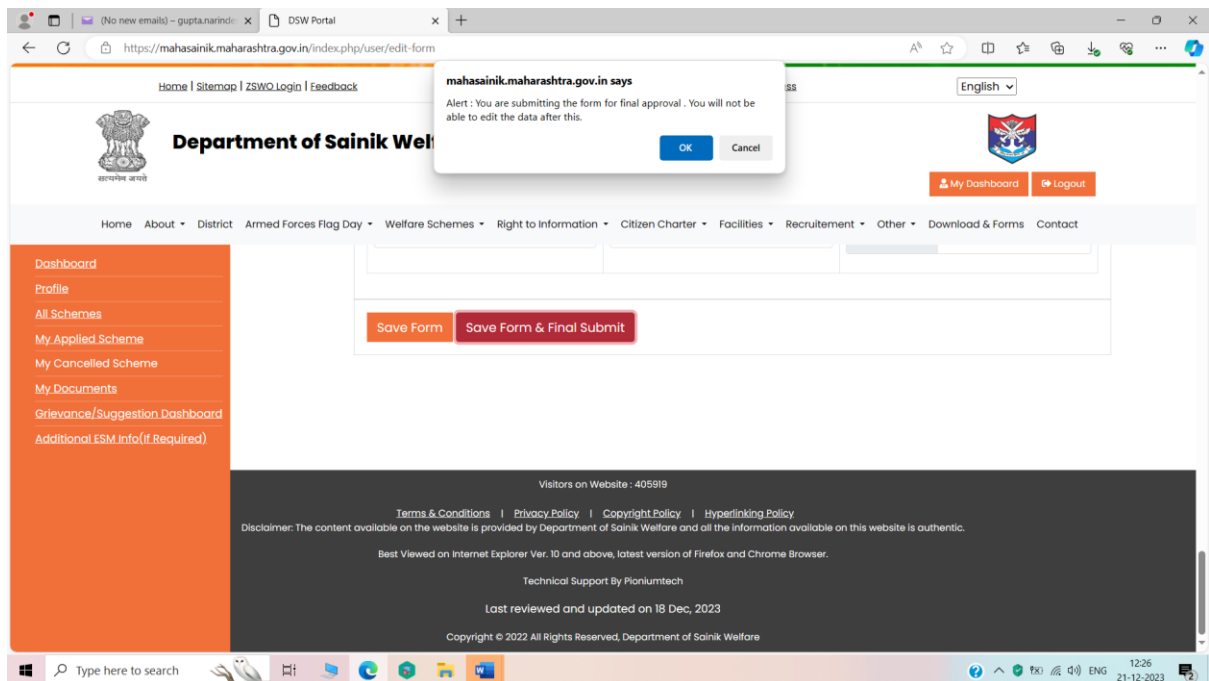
(No new emails) – gupta.narinde
DSW Portal
https://mahasainik.maharashtra.gov.in/index.php/user/edit-form

Home | Sitemap | ZSWO Login | Feedback
English

mahasainik.maharashtra.gov.in says
Alert : You are submitting the form for final approval . You will not be able to edit the data after this.
OK
Cancel

सत्यमेव जयते
Department of Sainik Wel

My Dashboard
Logout

Home About District Armed Forces Flag Day Welfare Schemes Right to Information Citizen Charter Facilities Recruitement Other Download & Forms Contact

Dashboard
Profile
All Schemes
My Applied Scheme
My Cancelled Scheme
My Documents
Grievance/Suggestion Dashboard
Additional ESM Info(If Required)

Save Form
Save Form & Final Submit

Visitors on Website : 405919

Terms & Conditions | Privacy Policy | Copyright Policy | Hyperlinking Policy
Disclaimer: The content available on the website is provided by Department of Sainik Welfare and all the information available on this website is authentic.

Best Viewed on Internet Explorer Ver. 10 and above, latest version of Firefox and Chrome Browser.

Technical Support By Pioniumtech

Last reviewed and updated on 18 Dec, 2023

Copyright © 2022 All Rights Reserved, Department of Sainik Welfare

Type here to search
ENG
12:26
21-12-2023